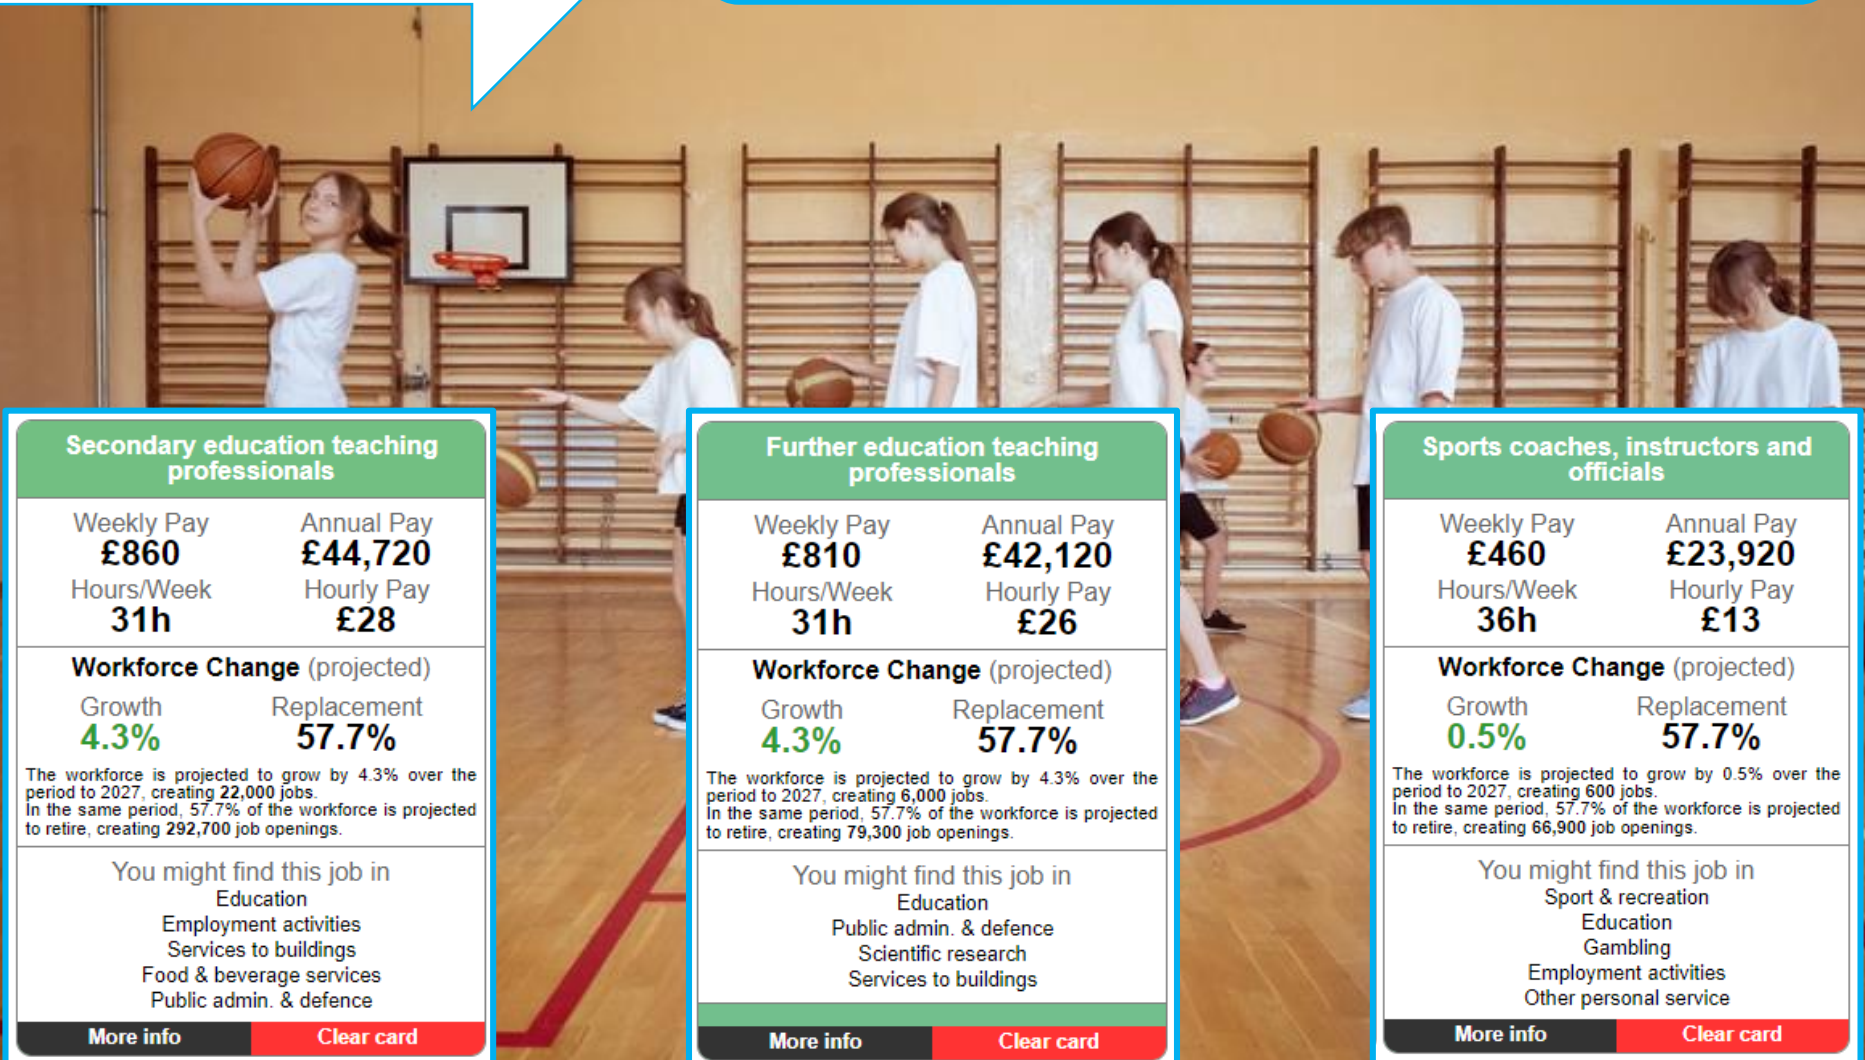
Secondary education teaching professionals

Weekly Pay
£860

Annual Pay
£44,720

Hours/Week
31h

Hourly Pay
£28

Workforce Change (projected)

Growth
4.3%

Replacement
57.7%

The workforce is projected to grow by 4.3% over the period to 2027, creating 22,000 jobs.
In the same period, 57.7% of the workforce is projected to retire, creating 292,700 job openings.

You might find this job in
Education
Employment activities
Services to buildings
Food & beverage services
Public admin. & defence

More info
Clear card

Further education teaching professionals

Weekly Pay
£810

Annual Pay
£42,120

Hours/Week
31h

Hourly Pay
£26

Workforce Change (projected)

Growth
4.3%

Replacement
57.7%

The workforce is projected to grow by 4.3% over the period to 2027, creating 6,000 jobs.
In the same period, 57.7% of the workforce is projected to retire, creating 79,300 job openings.

You might find this job in
Education
Public admin. & defence
Scientific research
Services to buildings

More info
Clear card

Sports coaches, instructors and officials

Weekly Pay
£460

Annual Pay
£23,920

Hours/Week
36h

Hourly Pay
£13

Workforce Change (projected)

Growth
0.5%

Replacement
57.7%

The workforce is projected to grow by 0.5% over the period to 2027, creating 600 jobs.
In the same period, 57.7% of the workforce is projected to retire, creating 66,900 job openings.

You might find this job in
Sport & recreation
Education
Gambling
Employment activities
Other personal service

More info
Clear card